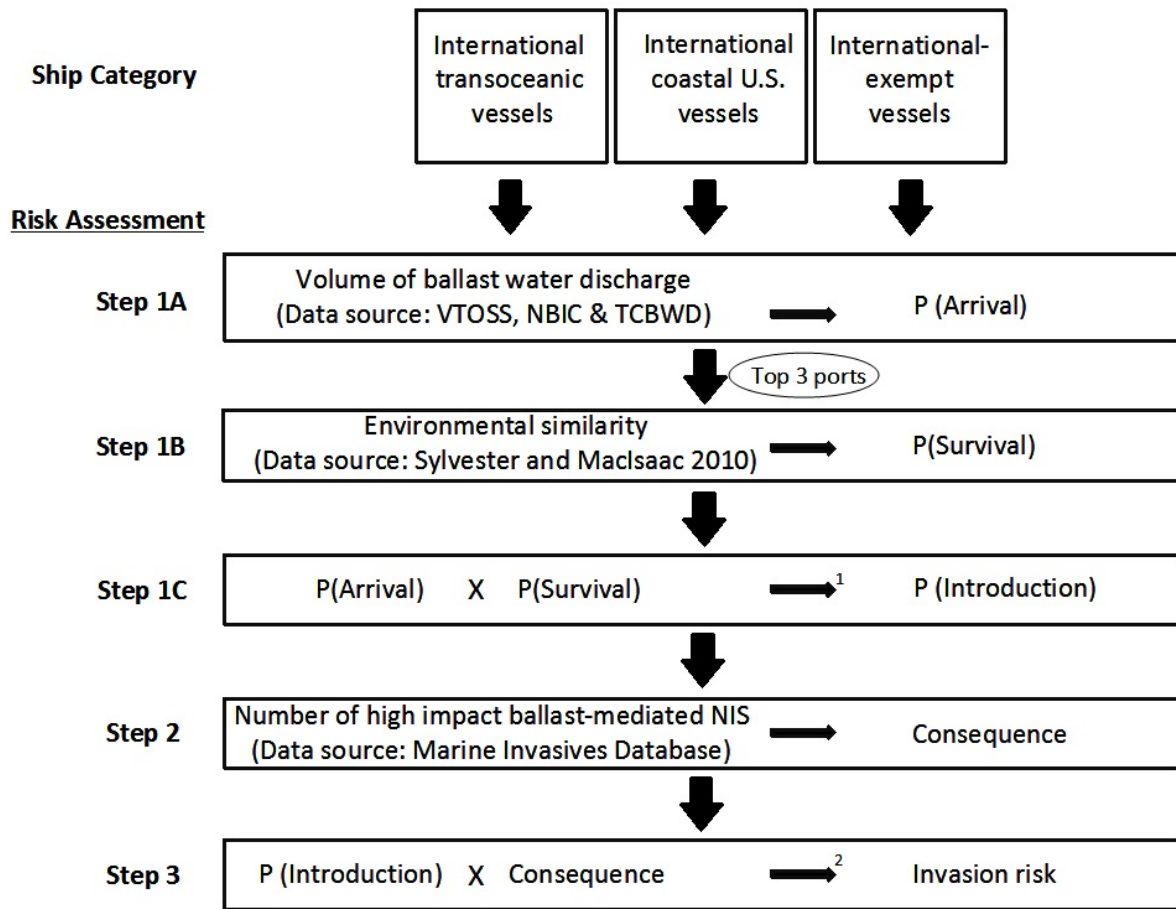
Ship Category

International transoceanic vessels

International coastal U.S. vessels

International-exempt vessels

Risk Assessment

Step 1A

Volume of ballast water discharge (Data source: VTOSS, NBIC & TCBWD)

P (Arrival)

Top 3 ports

Step 1B

Environmental similarity (Data source: Sylvester and MacIsaac 2010)

P(Survival)

Step 1C

P(Arrival) X P(Survival)

$^1$

P (Introduction)

Step 2

Number of high impact ballast-mediated NIS (Data source: Marine Invasives Database)

Consequence

Step 3

P (Introduction) X Consequence

$^2$

Invasion risk